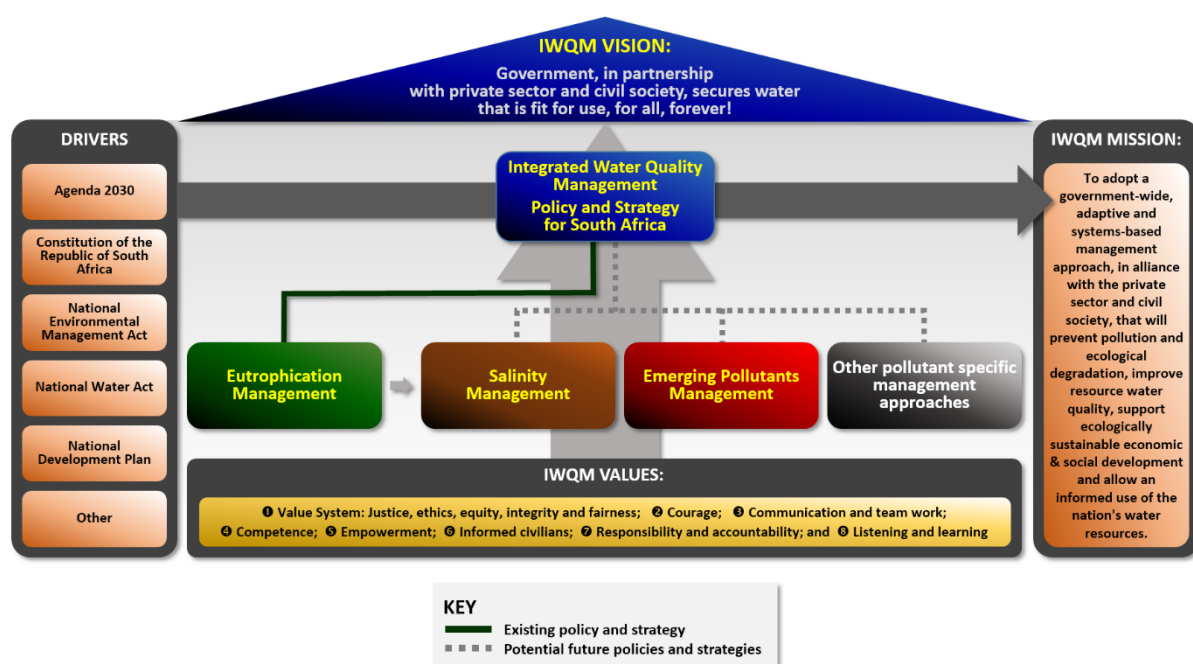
IWQM VISION:

Government, in partnership with private sector and civil society, secures water that is fit for use, for all, forever!

DRIVERS

Agenda 2030

Constitution of the Republic of South Africa

National Environmental Management Act

National Water Act

National Development Plan

Other

Integrated Water Quality Management

Policy and Strategy for South Africa

Eutrophication Management

Salinity Management

Emerging Pollutants Management

Other pollutant specific management approaches

IWQM MISSION:

To adopt a government-wide, adaptive and systems-based management approach, in alliance with the private sector and civil society, that will prevent pollution and ecological degradation, improve resource water quality, support ecologically sustainable economic & social development and allow an informed use of the nation's water resources.

IWQM VALUES:

❶ Value System: Justice, ethics, equity, integrity and fairness; ❷ Courage; ❸ Communication and team work; ❹ Competence; ❺ Empowerment; ❻ Informed civilians; ❼ Responsibility and accountability; and ❽ Listening and learning

KEY

Existing policy and strategy

Potential future policies and strategies